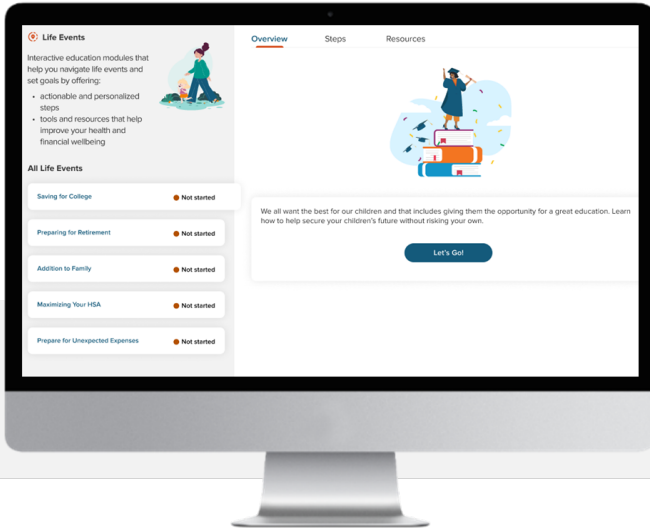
Life Events

Interactive education modules that help you navigate life events and set goals by offering:

- actionable and personalized steps
- tools and resources that help improve your health and financial wellbeing

All Life Events

Saving for College Not started

Preparing for Retirement Not started

Addition to Family Not started

Maximizing Your HSA Not started

Prepare for Unexpected Expenses Not started

Overview Steps Resources

We all want the best for our children and that includes giving them the opportunity for a great education. Learn how to help secure your children's future without risking your own.

Let's Go!